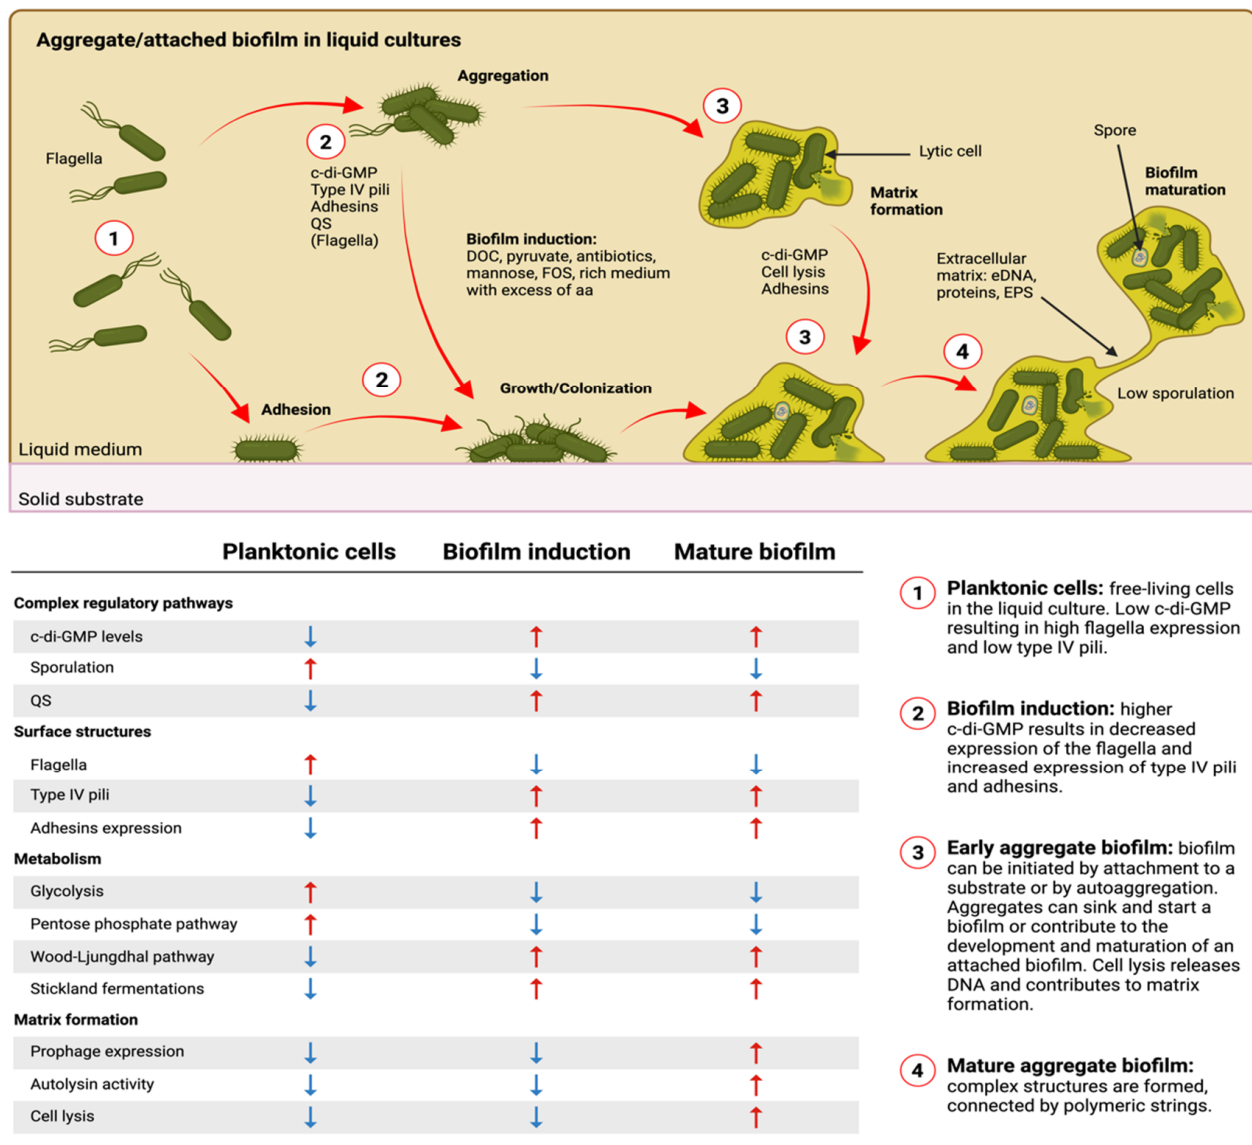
Aggregate/attached biofilm in liquid cultures

Aggregation

Flagella

2

c-di-GMP
Type IV pili
Adhesins
QS
(Flagella)

3

Lytic cell

Matrix formation

Spore

Biofilm maturation

1

Biofilm induction:
DOC, pyruvate, antibiotics, mannose, FOS, rich medium with excess of aa

c-di-GMP
Cell lysis
Adhesins

Extracellular matrix: eDNA, proteins, EPS

2

3

4

Adhesion

Growth/Colonization

Low sporulation

Liquid medium

Solid substrate

| | Planktonic cells | Biofilm induction | Mature biofilm |
|---|---|---|---|
| **Complex regulatory pathways** | | | |
| c-di-GMP levels | ↓ | ↑ | ↑ |
| Sporulation | ↑ | ↓ | ↓ |
| QS | ↓ | ↑ | ↑ |
| **Surface structures** | | | |
| Flagella | ↑ | ↓ | ↓ |
| Type IV pili | ↓ | ↑ | ↑ |
| Adhesins expression | ↓ | ↑ | ↑ |
| **Metabolism** | | | |
| Glycolysis | ↑ | ↓ | ↓ |
| Pentose phosphate pathway | ↑ | ↓ | ↓ |
| Wood-Ljungdhal pathway | ↓ | ↑ | ↑ |
| Stickland fermentations | ↓ | ↑ | ↑ |
| **Matrix formation** | | | |
| Prophage expression | ↓ | ↓ | ↑ |
| Autolysin activity | ↓ | ↓ | ↑ |
| Cell lysis | ↓ | ↓ | ↑ |

1 **Planktonic cells:** free-living cells in the liquid culture. Low c-di-GMP resulting in high flagella expression and low type IV pili.

2 **Biofilm induction:** higher c-di-GMP results in decreased expression of the flagella and increased expression of type IV pili and adhesins.

3 **Early aggregate biofilm:** biofilm can be initiated by attachment to a substrate or by autoaggregation. Aggregates can sink and start a biofilm or contribute to the development and maturation of an attached biofilm. Cell lysis releases DNA and contributes to matrix formation.

4 **Mature aggregate biofilm:** complex structures are formed, connected by polymeric strings.